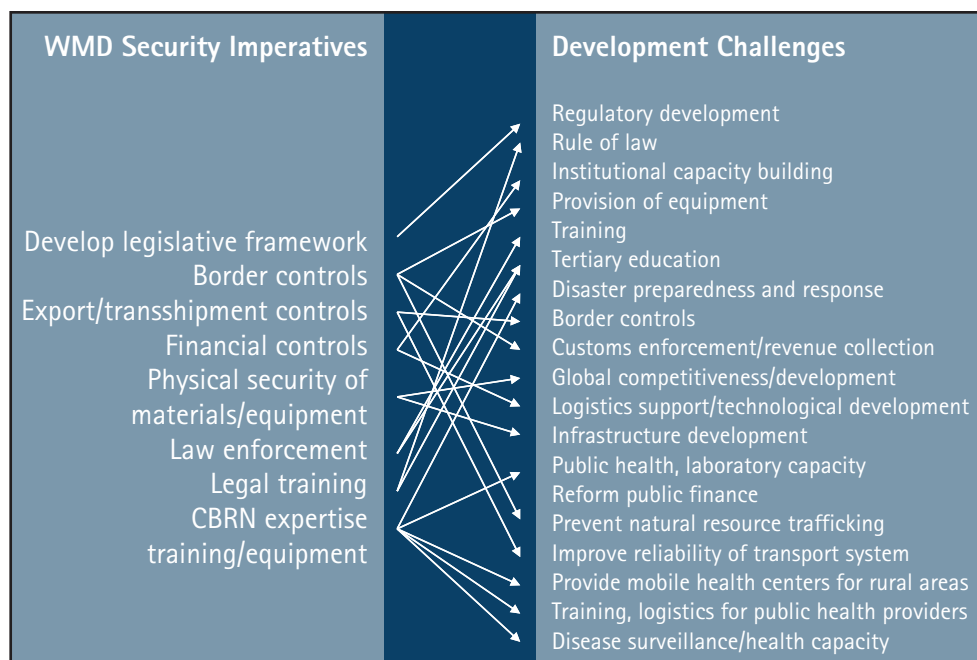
WMD Security Imperatives

Develop legislative framework
Border controls
Export/transshipment controls
Financial controls
Physical security of materials/equipment
Law enforcement
Legal training
CBRN expertise training/equipment

Development Challenges

Regulatory development
Rule of law
Institutional capacity building
Provision of equipment
Training
Tertiary education
Disaster preparedness and response
Border controls
Customs enforcement/revenue collection
Global competitiveness/development
Logistics support/technological development
Infrastructure development
Public health, laboratory capacity
Reform public finance
Prevent natural resource trafficking
Improve reliability of transport system
Provide mobile health centers for rural areas
Training, logistics for public health providers
Disease surveillance/health capacity